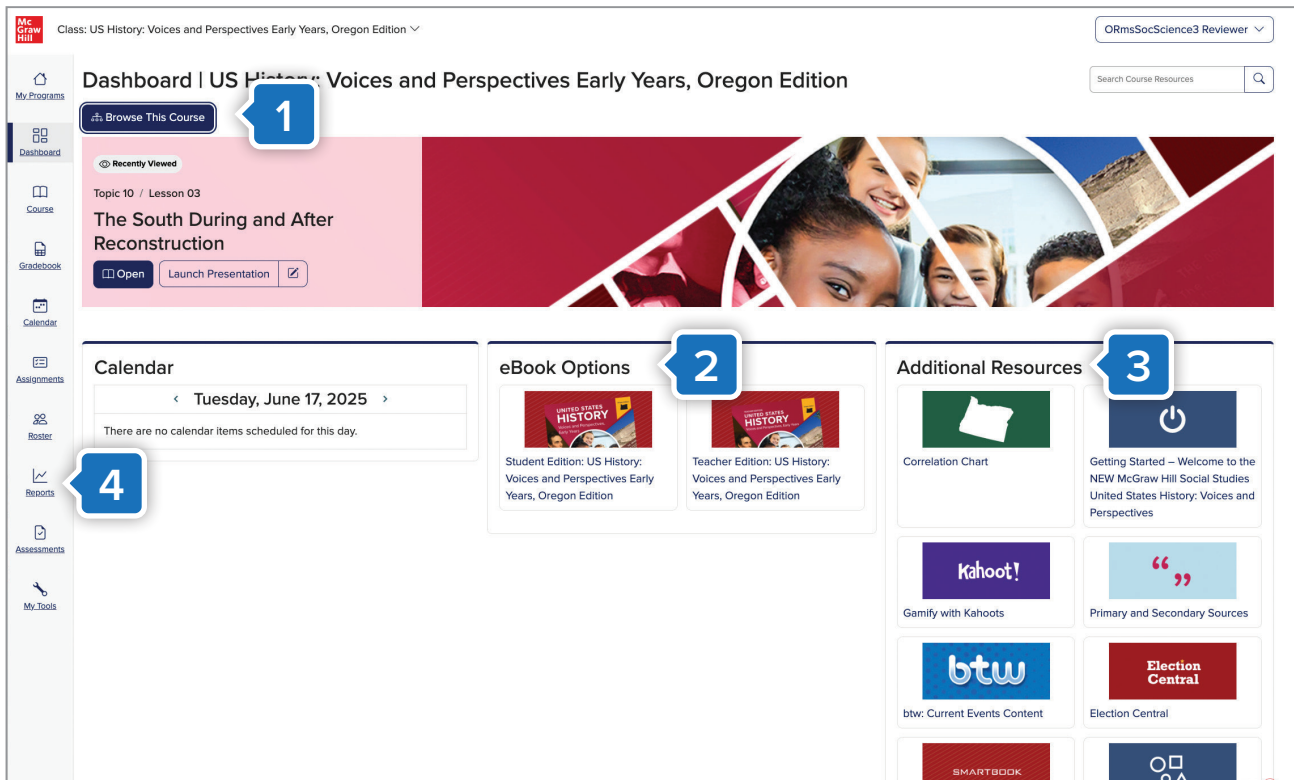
Mc Graw Hill

Class: US History: Voices and Perspectives Early Years, Oregon Edition

ORmsSocScience3 Reviewer

My Programs

Dashboard

Course

Gradebook

Calendar

Assignments

Roster

Reports

Assessments

My Tools

Dashboard | US History: Voices and Perspectives Early Years, Oregon Edition

Search Course Resources

Browse This Course

1

Recently Viewed

Topic 10 / Lesson 03

The South During and After Reconstruction

Open

Launch Presentation

Calendar

Tuesday, June 17, 2025

There are no calendar items scheduled for this day.

4

eBook Options

2

UNITED STATES HISTORY Voices and Perspectives Early Years

Student Edition: US History: Voices and Perspectives Early Years, Oregon Edition

UNITED STATES HISTORY Voices and Perspectives Early Years

Teacher Edition: US History: Voices and Perspectives Early Years, Oregon Edition

Additional Resources

3

Correlation Chart

Getting Started – Welcome to the NEW McGraw Hill Social Studies United States History: Voices and Perspectives

Kahoot!

Gamify with Kahoots

Primary and Secondary Sources

btw

btw: Current Events Content

Election Central

Election Central

SMARTBOOK